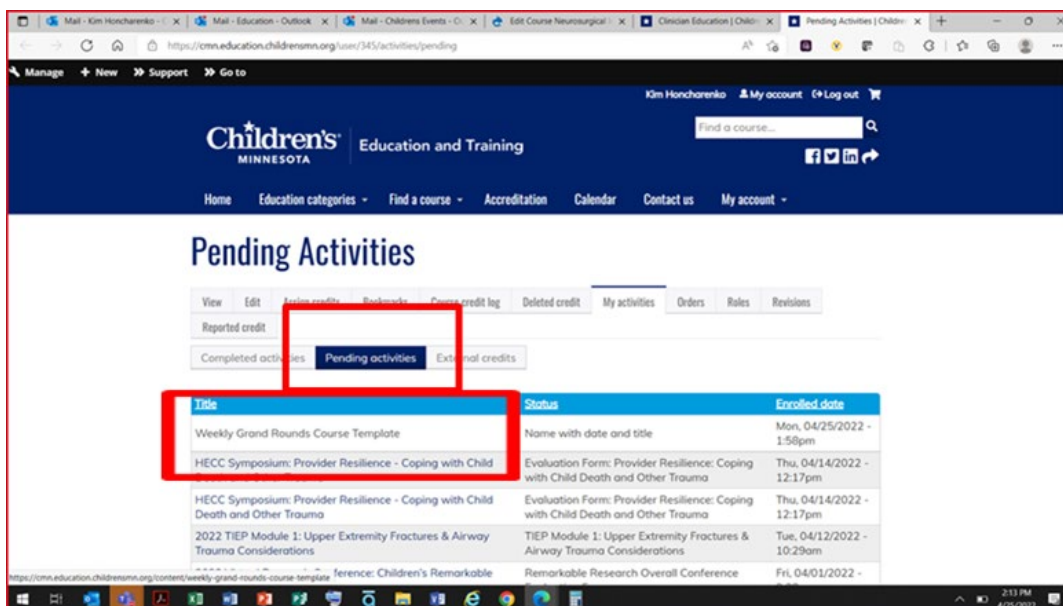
Mail - Kim Honcharenko - | Mail - Education - Outlook | Mail - Childrens Events - | Edit Course Neurosurgical | Clinician Education | Childr | Pending Activities | Childr

https://cmn.education.childrensmn.org/user/345/activities/pending

Manage + New Support Go to

Kim Honcharenko My account Log out

Children's MINNESOTA Education and Training

Find a course...

Home Education categories Find a course Accreditation Calendar Contact us My account

Pending Activities

View Edit Assign credit Bookmarks Course credit log Deleted credit My activities Orders Roles Revisions Reported credit

Completed activities Pending activities External credits

| Title | Status | Enrolled date |
|---|---|---|
| Weekly Grand Rounds Course Template | Name with date and title | Mon, 04/25/2022 - 1:58pm |
| HECC Symposium: Provider Resilience - Coping with Child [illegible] | Evaluation Form: Provider Resilience: Coping with Child Death and Other Trauma | Thu, 04/14/2022 - 12:17pm |
| HECC Symposium: Provider Resilience - Coping with Child Death and Other Trauma | Evaluation Form: Provider Resilience: Coping with Child Death and Other Trauma | Thu, 04/14/2022 - 12:17pm |
| 2022 TIEP Module 1: Upper Extremity Fractures & Airway Trauma Considerations | TIEP Module 1: Upper Extremity Fractures & Airway Trauma Considerations | Tue, 04/12/2022 - 10:29am |
| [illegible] ference: Children's Remarkable | Remarkable Research Overall Conference | Fri, 04/01/2022 - |

https://cmn.education.childrensmn.org/content/weekly-grand-rounds-course-template

2:13 PM
4/25/2022